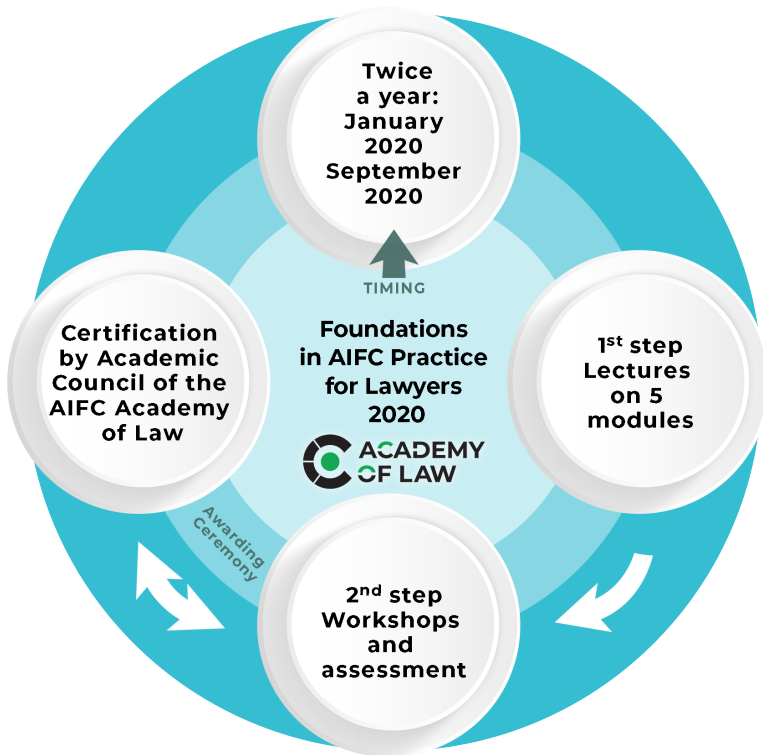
Twice a year: January 2020 September 2020

TIMING

Certification by Academic Council of the AIFC Academy of Law

Foundations in AIFC Practice for Lawyers 2020

ACADEMY OF LAW

1$^{st}$ step Lectures on 5 modules

Awarding Ceremony

2$^{nd}$ step Workshops and assessment